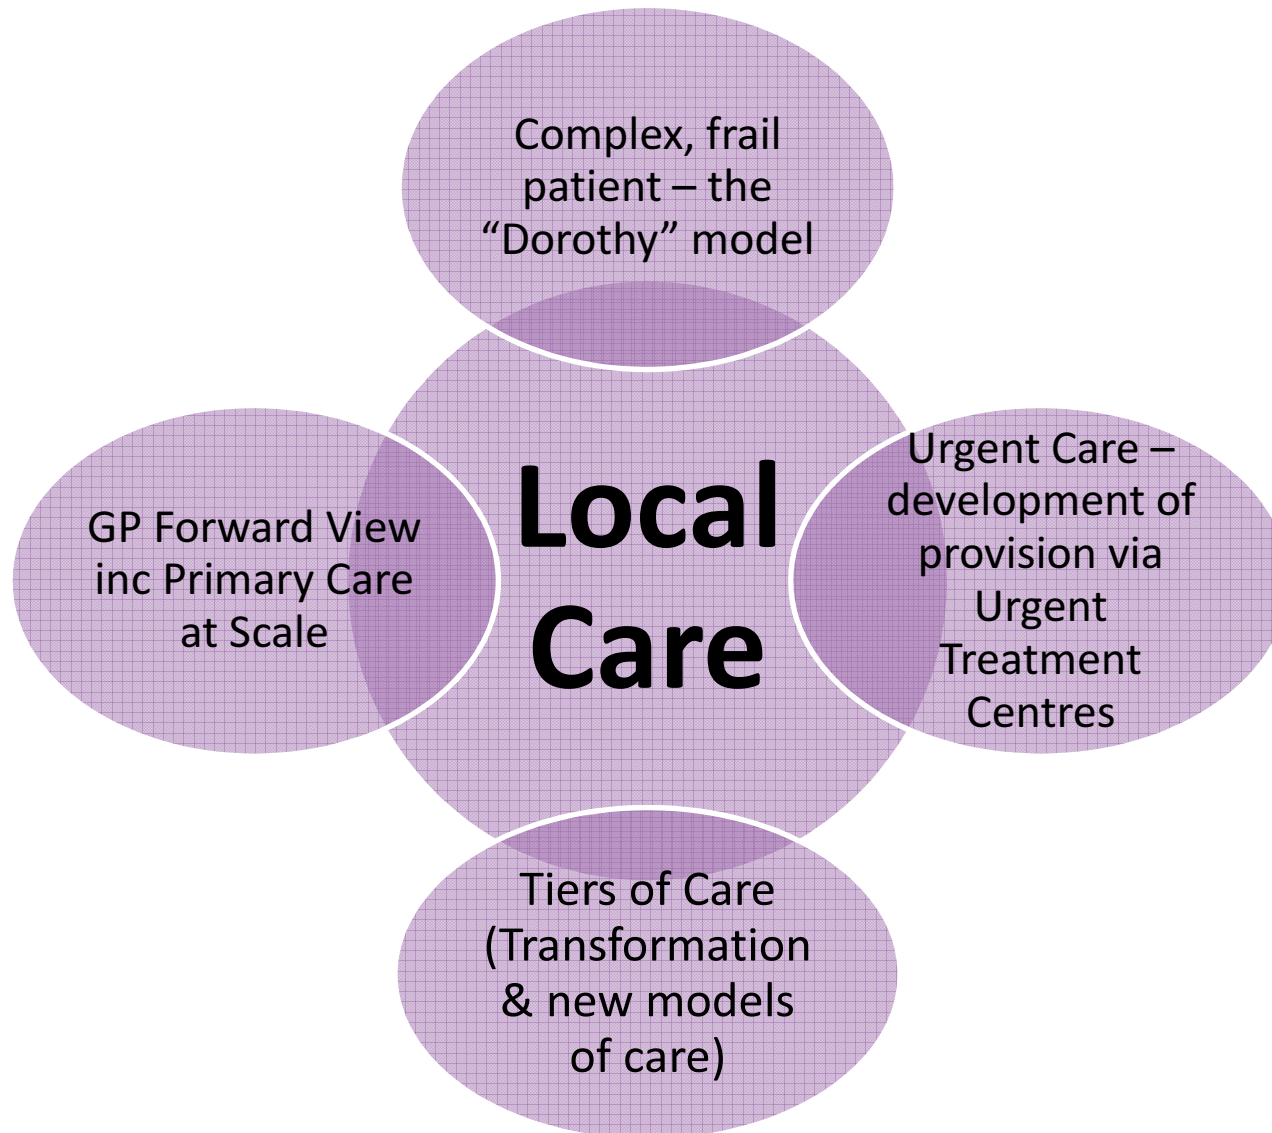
Complex, frail patient – the “Dorothy” model

GP Forward View inc Primary Care at Scale

Local Care

Urgent Care – development of provision via Urgent Treatment Centres

Tiers of Care (Transformation & new models of care)